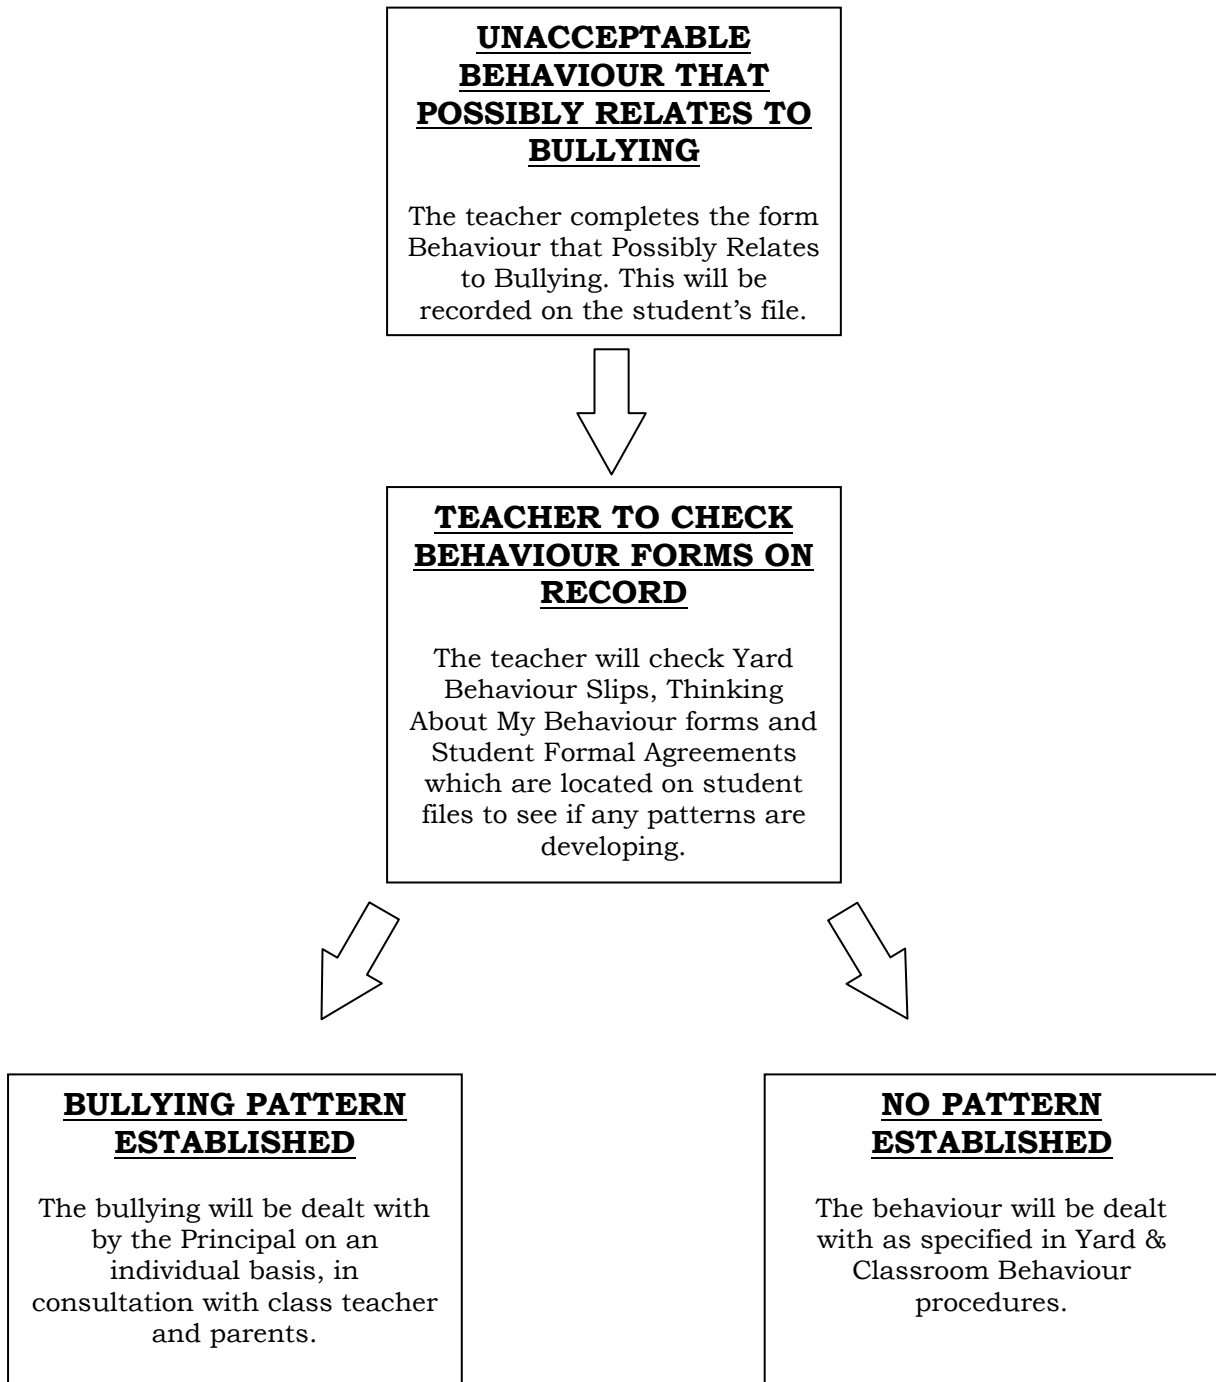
UNACCEPTABLE BEHAVIOUR THAT POSSIBLY RELATES TO BULLYING

The teacher completes the form Behaviour that Possibly Relates to Bullying. This will be recorded on the student's file.

TEACHER TO CHECK BEHAVIOUR FORMS ON RECORD

The teacher will check Yard Behaviour Slips, Thinking About My Behaviour forms and Student Formal Agreements which are located on student files to see if any patterns are developing.

BULLYING PATTERN ESTABLISHED

The bullying will be dealt with by the Principal on an individual basis, in consultation with class teacher and parents.

NO PATTERN ESTABLISHED

The behaviour will be dealt with as specified in Yard & Classroom Behaviour procedures.